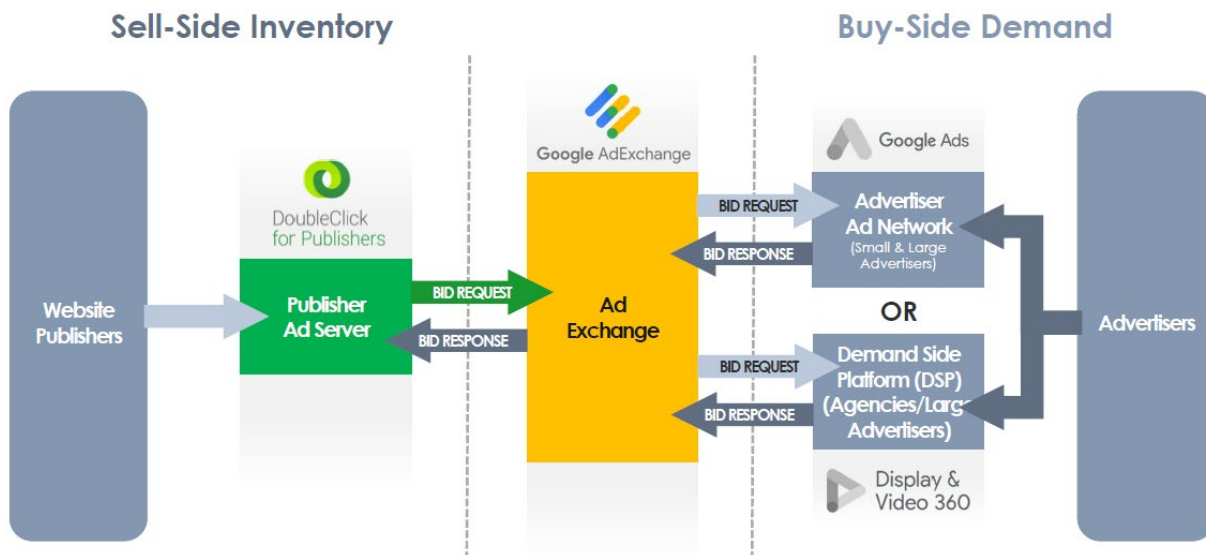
Sell-Side Inventory

Buy-Side Demand

Website Publishers

DoubleClick for Publishers

Publisher Ad Server

BID REQUEST

BID RESPONSE

Google AdExchange

Ad Exchange

BID REQUEST

BID RESPONSE

BID REQUEST

BID RESPONSE

Google Ads

Advertiser Ad Network (Small & Large Advertisers)

OR

Demand Side Platform (DSP) (Agencies/Larg Advertisers)

Display & Video 360

Advertisers